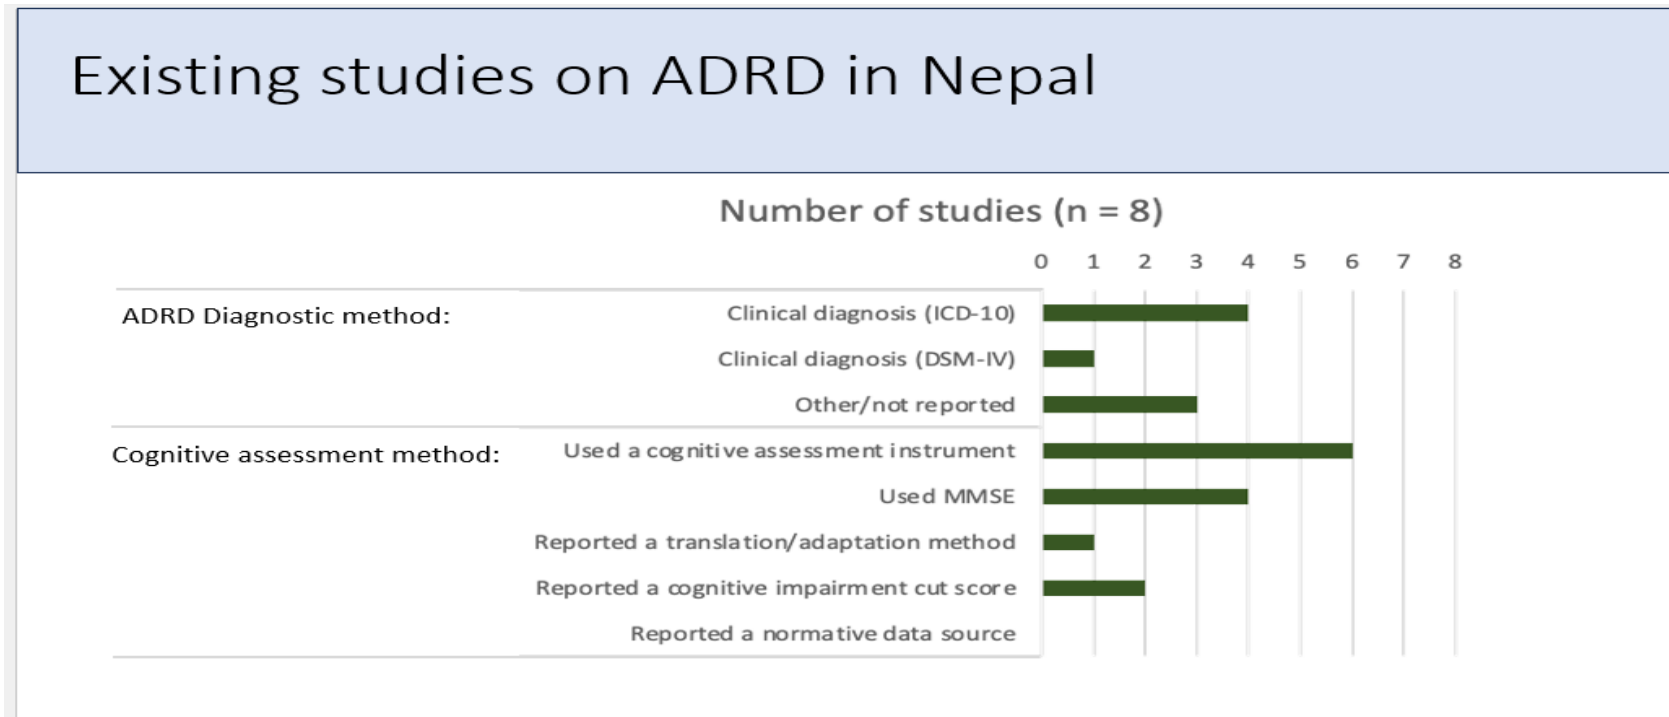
Existing studies on ADRD in Nepal

Number of studies (n = 8)

0 1 2 3 4 5 6 7 8

ADRD Diagnostic method:
Clinical diagnosis (ICD-10)
Clinical diagnosis (DSM-IV)
Other/not reported

Cognitive assessment method:
Used a cognitive assessment instrument
Used MMSE
Reported a translation/adaptation method
Reported a cognitive impairment cut score
Reported a normative data source